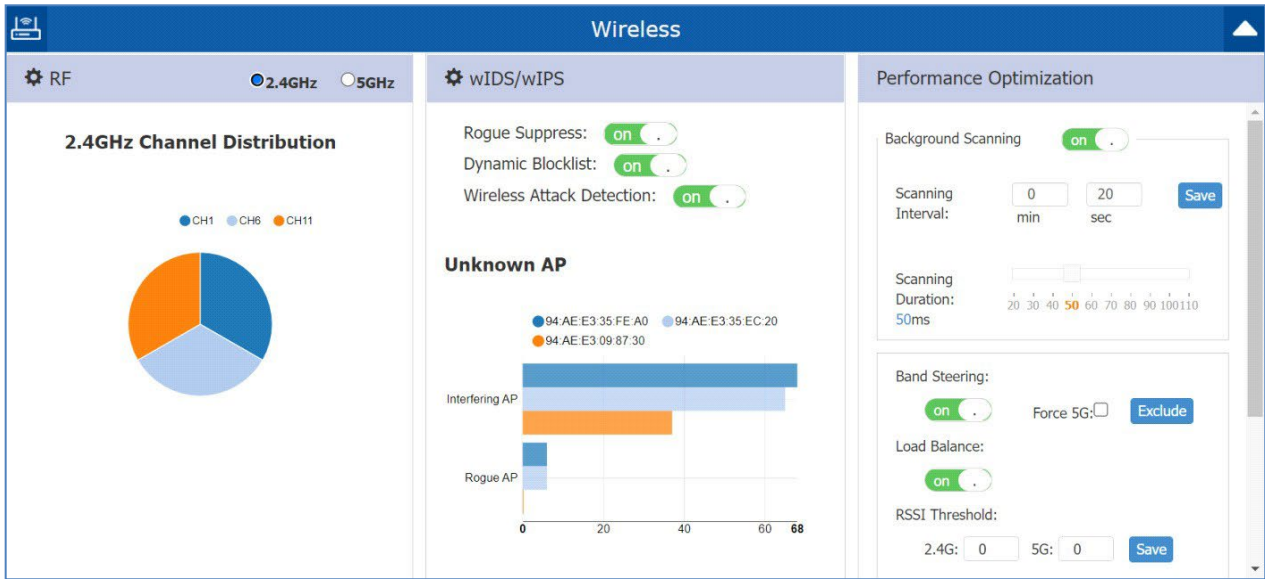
Wireless

RF 2.4GHz 5GHz

2.4GHz Channel Distribution

CH1 CH6 CH11

wIDS/wIPS

Rogue Suppress: on

Dynamic Blocklist: on

Wireless Attack Detection: on

Unknown AP

94:AE:E3:35:FE:A0 94:AE:E3:35:EC:20 94:AE:E3:09:87:30

Interfering AP

Rogue AP

0 20 40 60 68

Performance Optimization

Background Scanning on

Scanning Interval: 0 min 20 sec Save

Scanning Duration: 50ms

20 30 40 50 60 70 80 90 100 110

Band Steering:

on Force 5G: Exclude

Load Balance:

on

RSSI Threshold:

2.4G: 0 5G: 0 Save